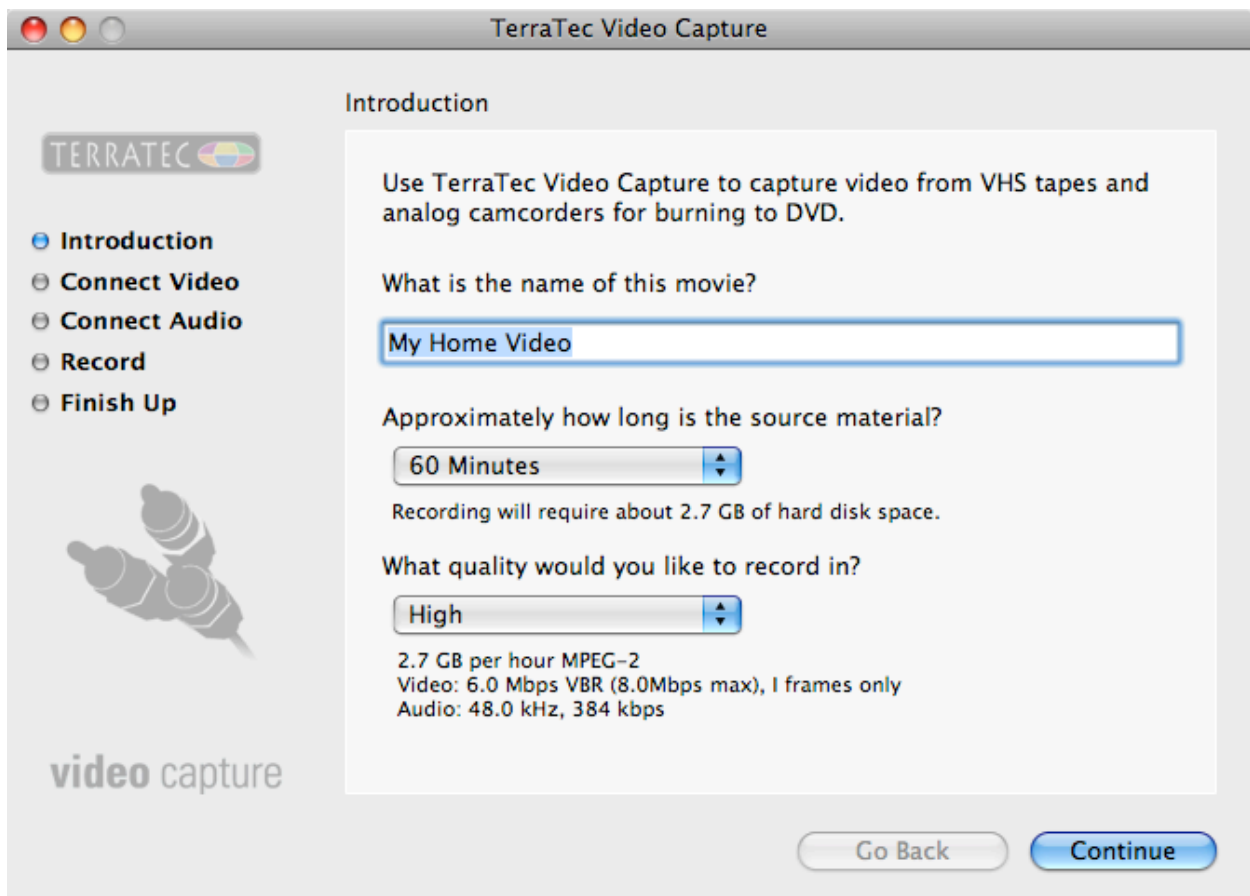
TerraTec Video Capture

TERRATEC

Introduction
Connect Video
Connect Audio
Record
Finish Up

video capture

Introduction

Use TerraTec Video Capture to capture video from VHS tapes and analog camcorders for burning to DVD.

What is the name of this movie?

My Home Video

Approximately how long is the source material?

60 Minutes

Recording will require about 2.7 GB of hard disk space.

What quality would you like to record in?

High

2.7 GB per hour MPEG-2
Video: 6.0 Mbps VBR (8.0Mbps max), I frames only
Audio: 48.0 kHz, 384 kbps

Go Back

Continue